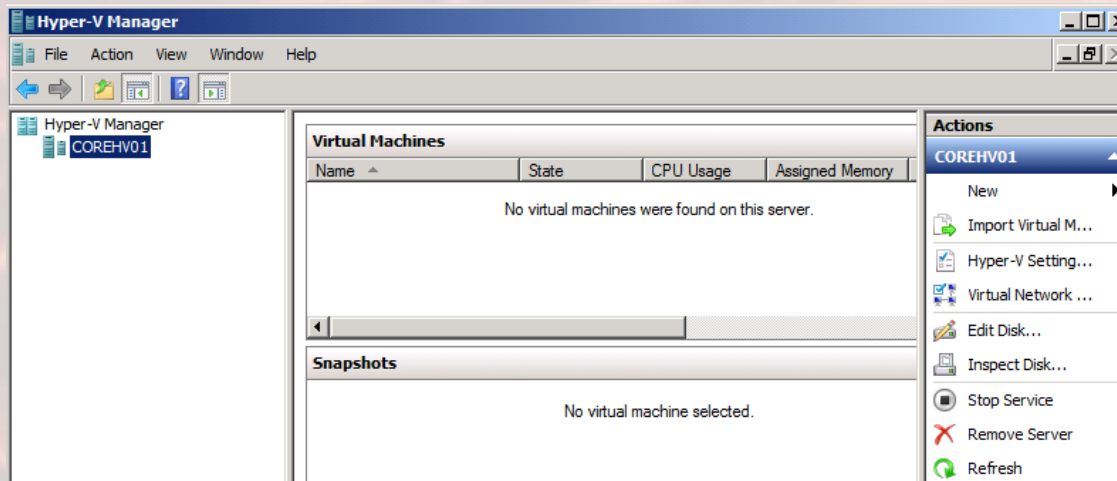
Hyper-V Manager

File Action View Window Help

Hyper-V Manager
COREHV01

Virtual Machines

| Name | State | CPU Usage | Assigned Memory |
|---|---|---|---|

No virtual machines were found on this server.

Snapshots

No virtual machine selected.

Actions
COREHV01
New
Import Virtual M...
Hyper-V Setting...
Virtual Network ...
Edit Disk...
Inspect Disk...
Stop Service
Remove Server
Refresh